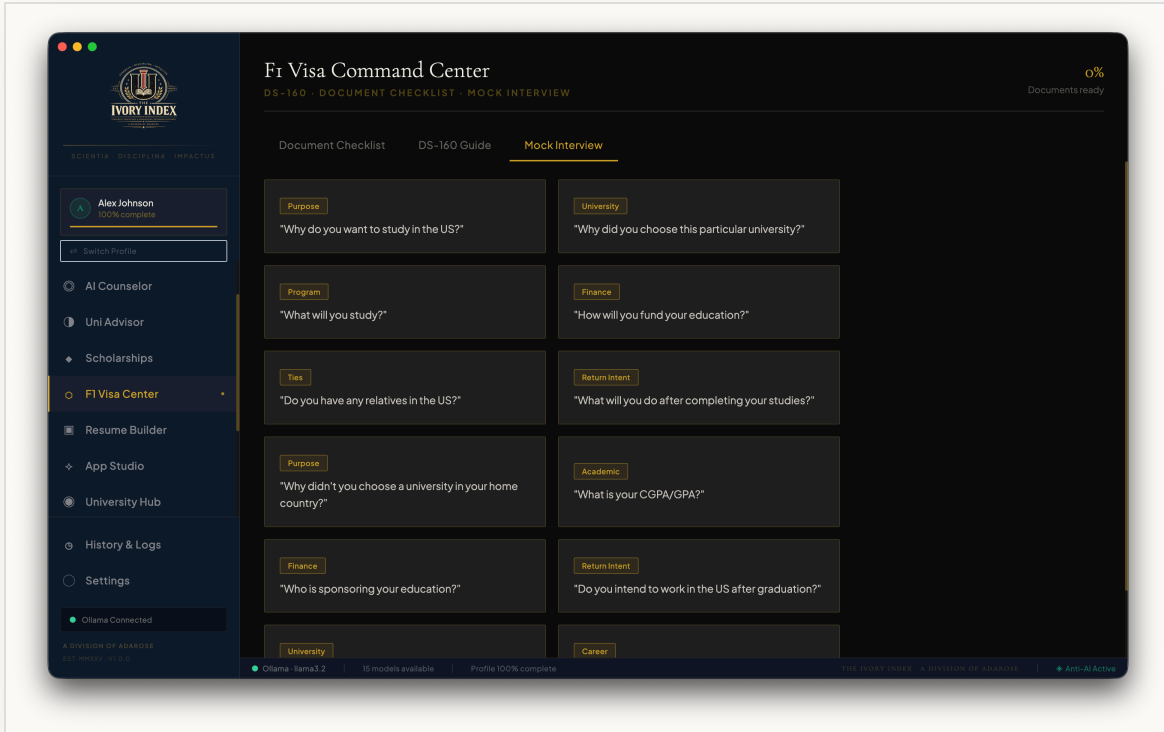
THE IVORY INDEX

SCIENTIA · DISCIPLINA · IMPACTUS

A
Alex Johnson
100% complete

Switch Profile

AI Counselor
Uni Advisor
Scholarships
F1 Visa Center
Resume Builder
App Studio
University Hub
History & Logs
Settings

Ollama Connected

A DIVISION OF ADAROSE
EST. MMXXV · V1.0.0

F1 Visa Command Center
DS-160 · DOCUMENT CHECKLIST · MOCK INTERVIEW

0%
Documents ready

Document Checklist
DS-160 Guide
Mock Interview

Purpose
"Why do you want to study in the US?"

University
"Why did you choose this particular university?"

Program
"What will you study?"

Finance
"How will you fund your education?"

Ties
"Do you have any relatives in the US?"

Return Intent
"What will you do after completing your studies?"

Purpose
"Why didn't you choose a university in your home country?"

Academic
"What is your CGPA/GPA?"

Finance
"Who is sponsoring your education?"

Return Intent
"Do you intend to work in the US after graduation?"

University

Career

Ollama · llama3.2
15 models available
Profile 100% complete
THE IVORY INDEX · A DIVISION OF ADAROSE
Anti-AI Active